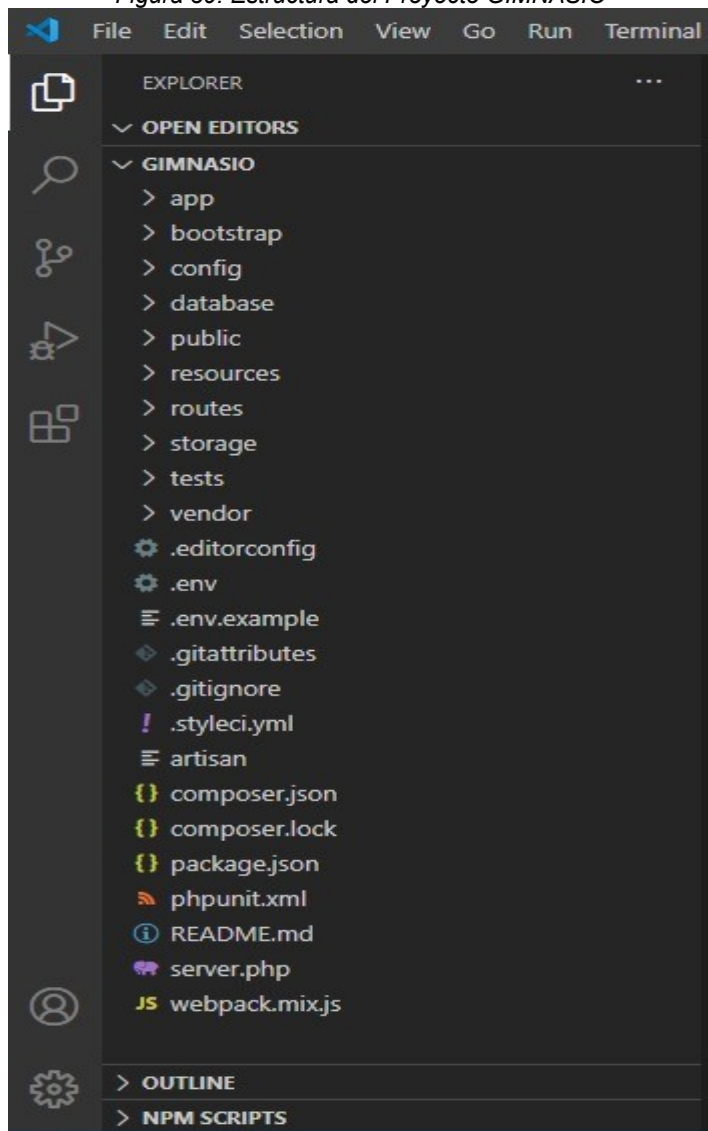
Figura 60: Estructura del Proyecto GIMNASIO

File Edit Selection View Go Run Terminal

EXPLORER ...

∨ OPEN EDITORS

∨ GIMNASIO

> app
> bootstrap
> config
> database
> public
> resources
> routes
> storage
> tests
> vendor
.editorconfig
.env
.env.example
.gitattributes
.gitignore
! .styleci.yml
artisan
{} composer.json
{} composer.lock
{} package.json
phpunit.xml
README.md
server.php
JS webpack.mix.js

> OUTLINE
> NPM SCRIPTS